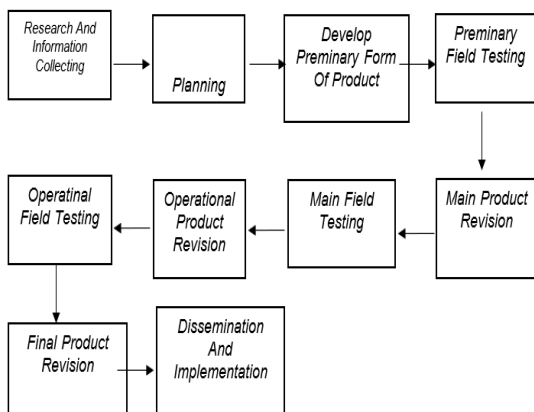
Research And Information Collecting

Planning

Develop Preminary Form Of Product

Preminary Field Testing

Main Product Revision

Main Field Testing

Operational Product Revision

Operatinal Field Testing

Final Product Revision

Dissemination And Implementation